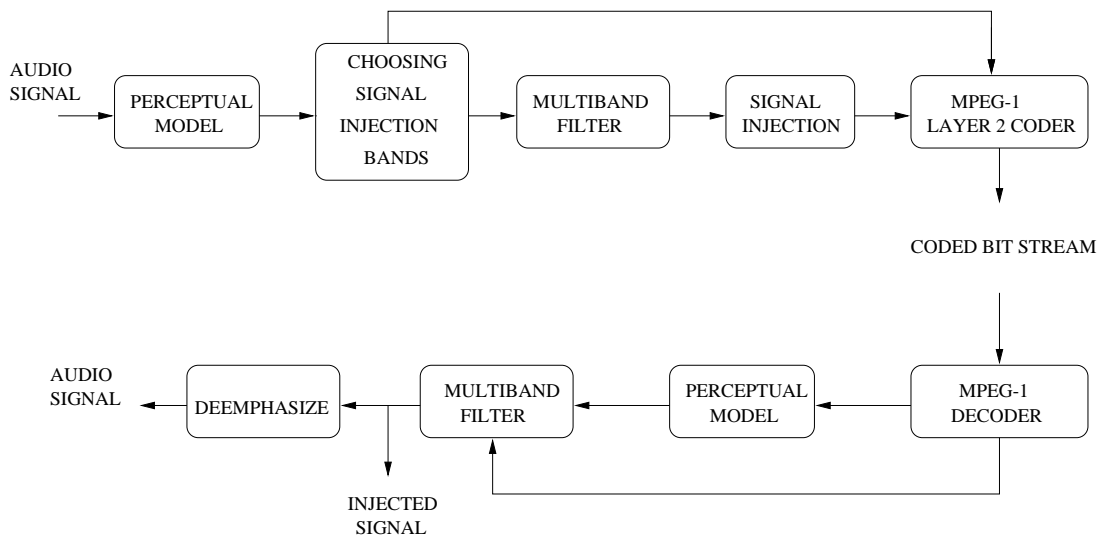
AUDIO SIGNAL

PERCEPTUAL MODEL

CHOOSING SIGNAL INJECTION BANDS

MULTIBAND FILTER

SIGNAL INJECTION

MPEG-1 LAYER 2 CODER

CODED BIT STREAM

MPEG-1 DECODER

PERCEPTUAL MODEL

MULTIBAND FILTER

DEEMPHASIZE

AUDIO SIGNAL

INJECTED SIGNAL